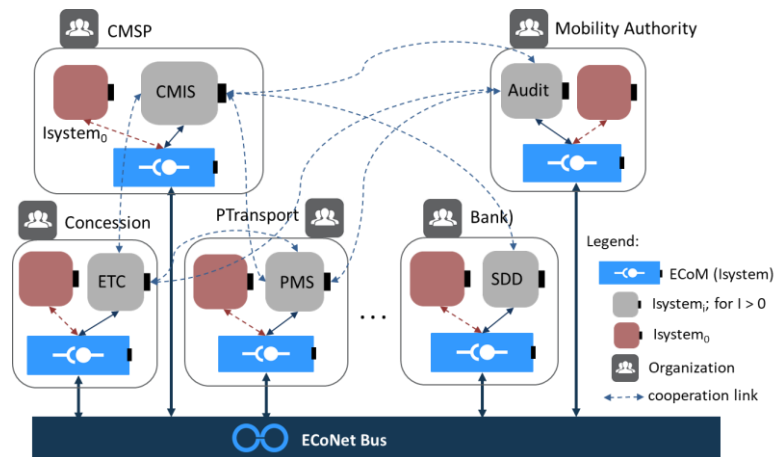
CMSP

CMIS

Isystem$_0$

Mobility Authority

Audit

Concession

ETC

PTransport

PMS

Bank)

SDD

...

Legend:

ECoM (Isystem)

Isystem$_i$; for I > 0

Isystem$_0$

Organization

cooperation link

ECoNet Bus